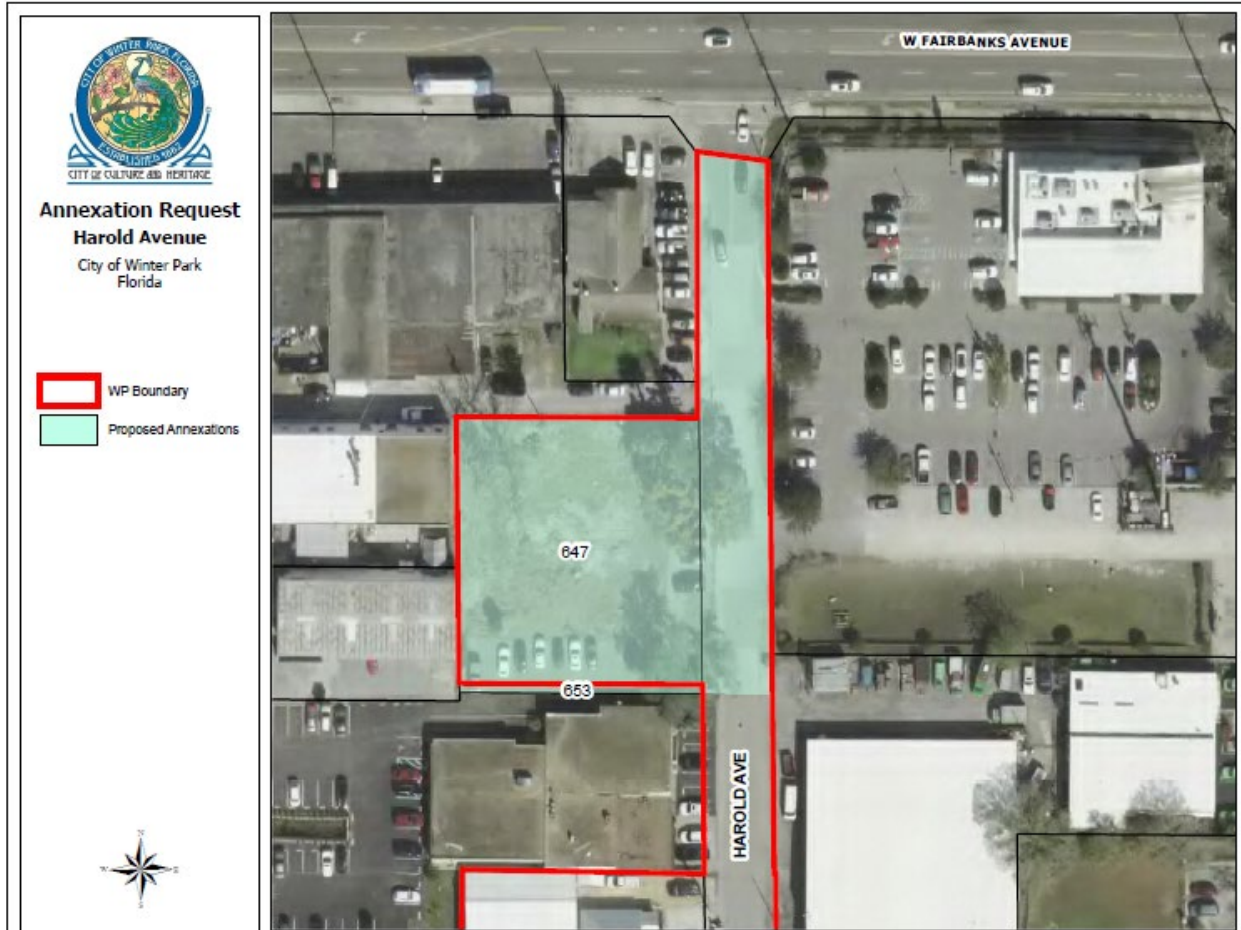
CITY OF WINTER PARK FLORIDA
ESTABLISHED 1887
CITY OF CULTURE AND HERITAGE

Annexation Request
Harold Avenue
City of Winter Park
Florida

WP Boundary
Proposed Annexations

W FAIRBANKS AVENUE

647

653

HAROLD AVE

N
W E
S